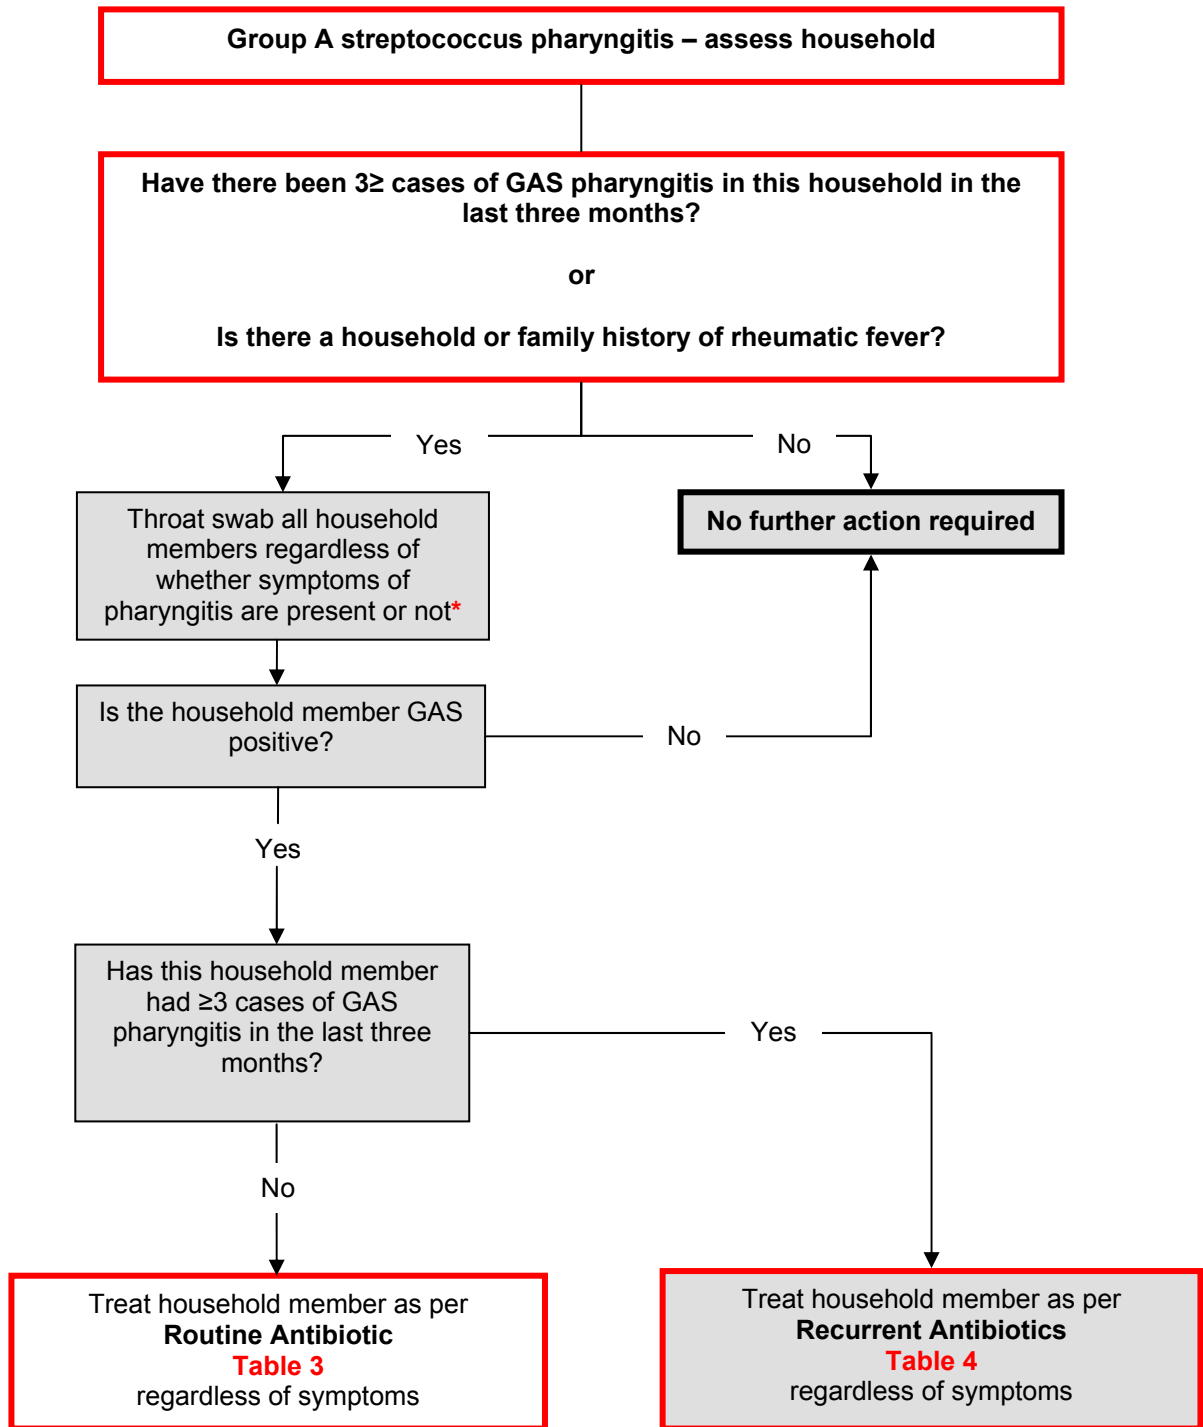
Group A streptococcus pharyngitis – assess household

Have there been 3≥ cases of GAS pharyngitis in this household in the last three months?

or

Is there a household or family history of rheumatic fever?

Yes

No

Throat swab all household members regardless of whether symptoms of pharyngitis are present or not*

No further action required

Is the household member GAS positive?

No

Yes

Has this household member had ≥3 cases of GAS pharyngitis in the last three months?

Yes

No

Treat household member as per **Routine Antibiotic** Table 3 regardless of symptoms

Treat household member as per **Recurrent Antibiotics** Table 4 regardless of symptoms